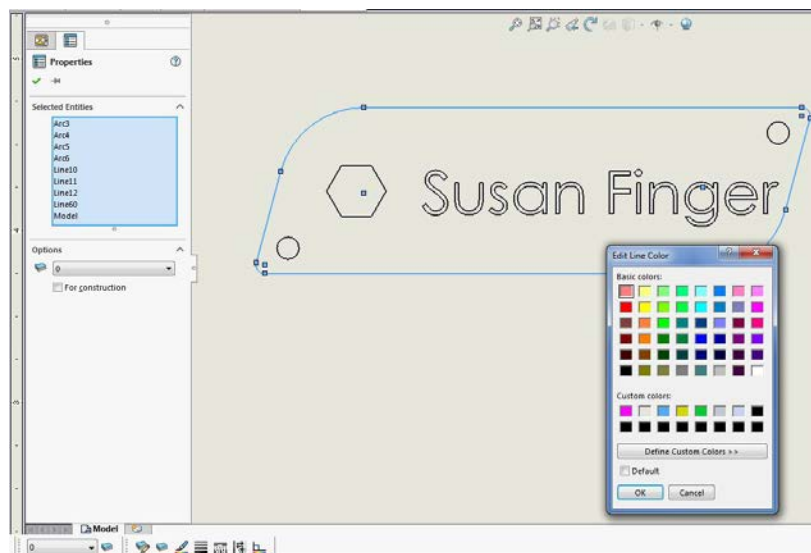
Properties

Selected Entities
Arc3
Arc4
Arc5
Arc6
Line10
Line11
Line12
Line60
Model

Options
0
For construction

Susan Finger

Edit Line Color
Basic colors:
Custom colors:
Define Custom Colors >>
Default
OK
Cancel

Model
0